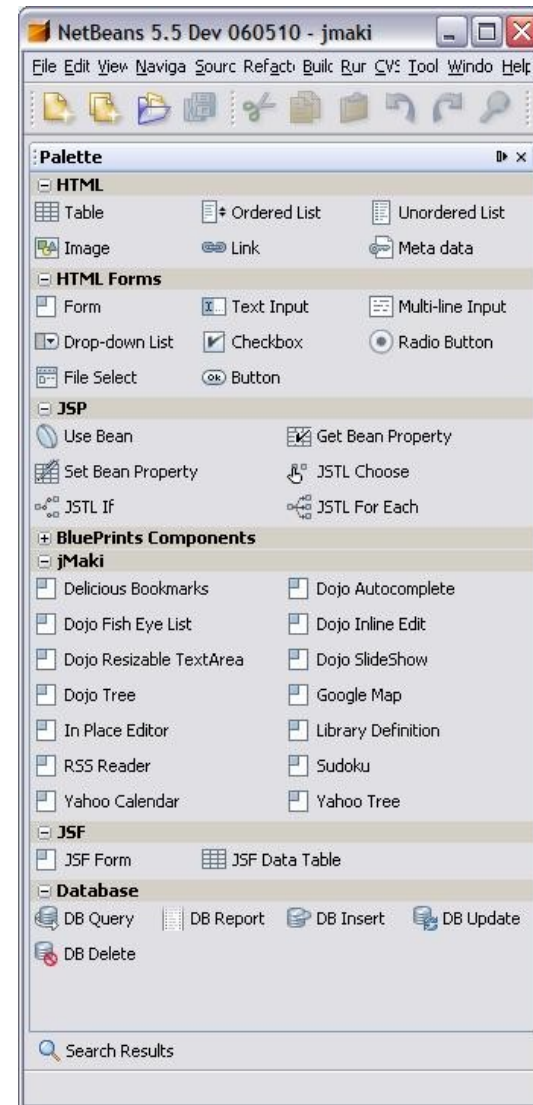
NetBeans 5.5 Dev 060510 - jmaki

File Edit View Naviga Sourc Refact Builc Rur CVS Tool Windo Help

Palette

HTML

Table Ordered List Unordered List

Image Link Meta data

HTML Forms

Form Text Input Multi-line Input

Drop-down List Checkbox Radio Button

File Select Button

JSP

Use Bean Get Bean Property

Set Bean Property JSTL Choose

JSTL If JSTL For Each

BluePrints Components

jMaki

Delicious Bookmarks Dojo Autocomplete

Dojo Fish Eye List Dojo Inline Edit

Dojo Resizable TextArea Dojo SlideShow

Dojo Tree Google Map

In Place Editor Library Definition

RSS Reader Sudoku

Yahoo Calendar Yahoo Tree

JSF

JSF Form JSF Data Table

Database

DB Query DB Report DB Insert DB Update

DB Delete

Search Results